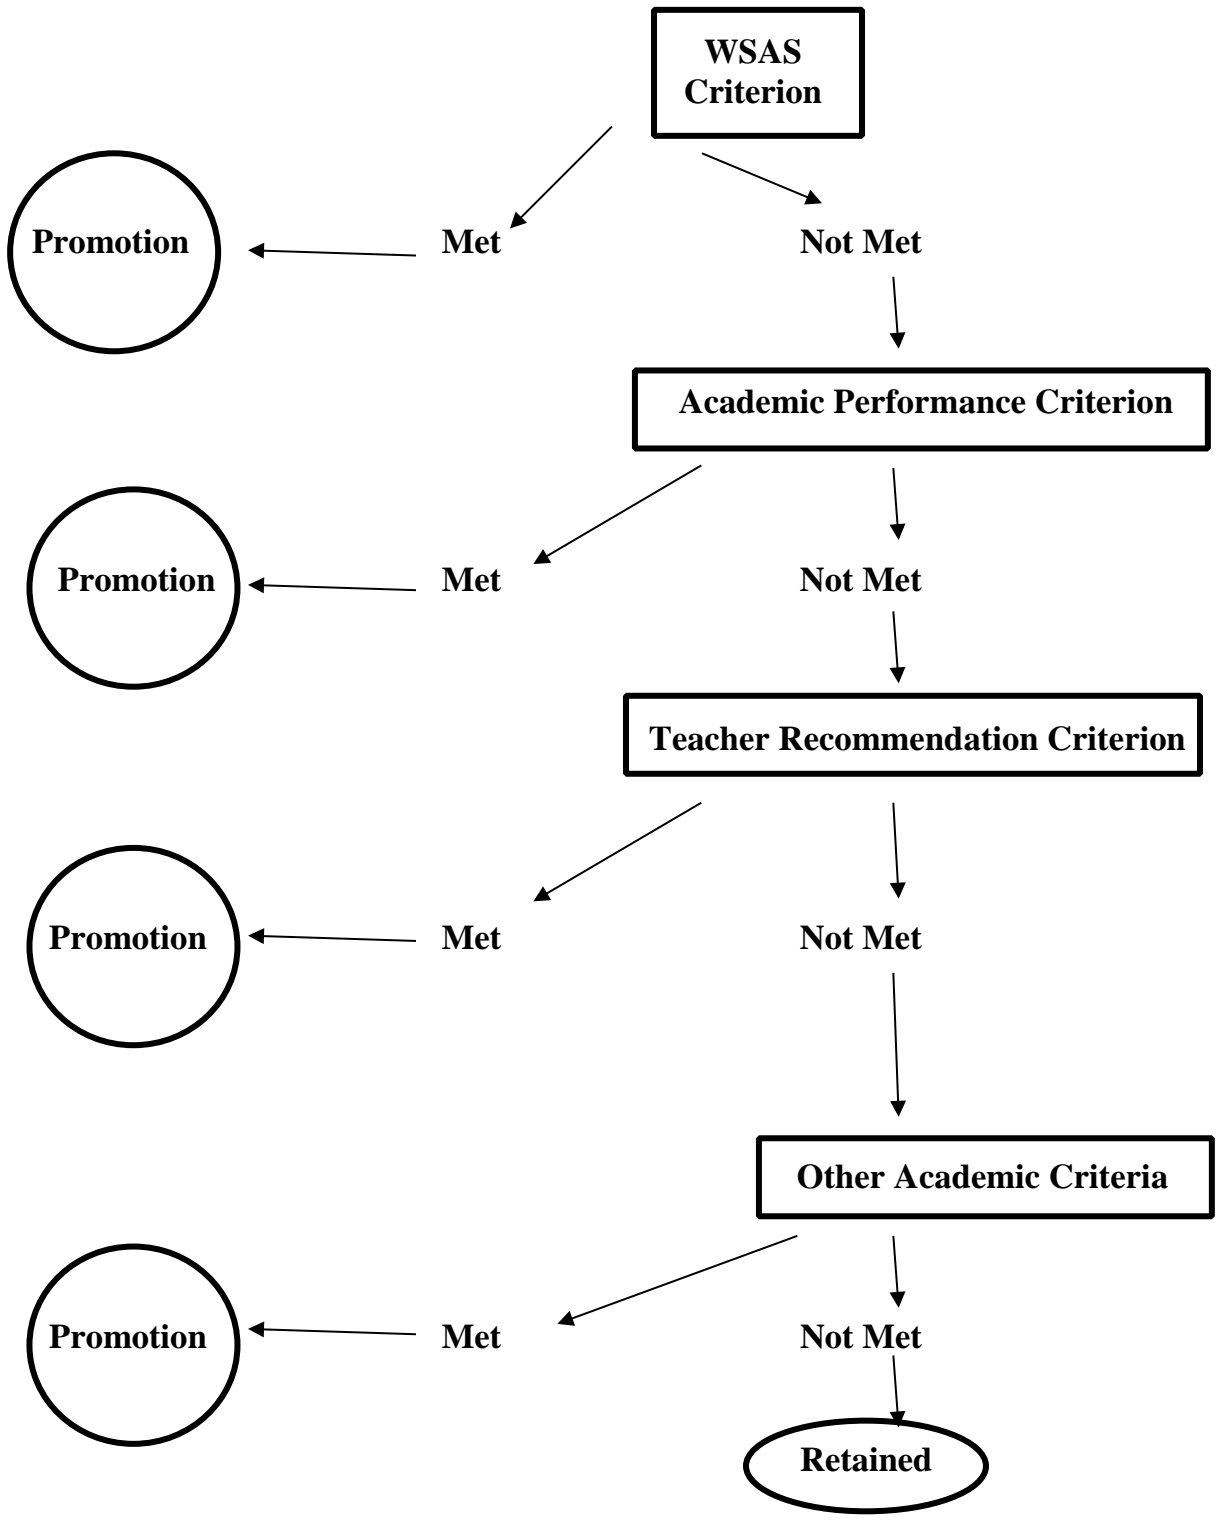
WSAS Criterion

Promotion

Met

Not Met

Academic Performance Criterion

Promotion

Met

Not Met

Teacher Recommendation Criterion

Promotion

Met

Not Met

Other Academic Criteria

Promotion

Met

Not Met

Retained